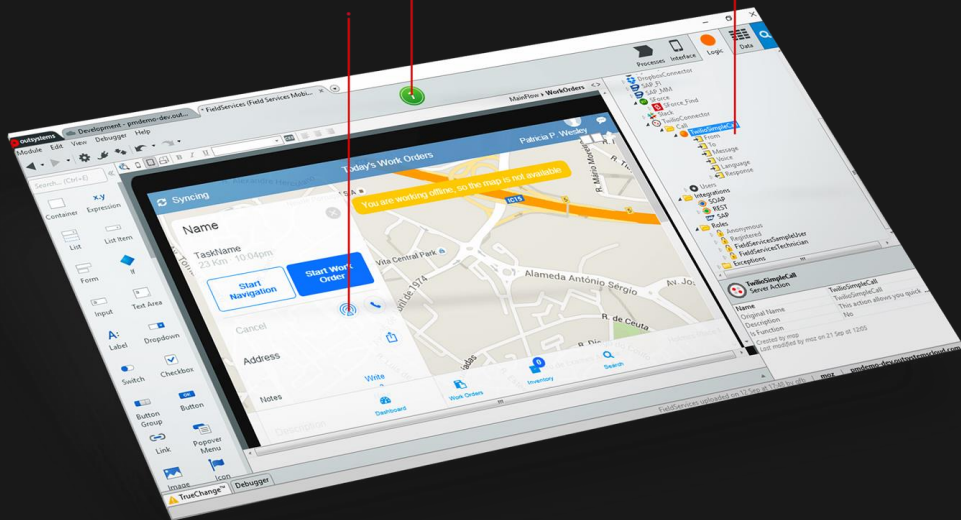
outsystems Development - pmdemo-dev.out... FieldServices (Field Services Mobi...

Module Edit View Debugger Help

Processes Interface Logic Data

MainFlow ▸ WorkOrders

Search... (Ctrl+E)

Container

x,y Expression

List

List Item

Form

If

Input

Text Area

Label

Dropdown

Switch

Checkbox

Button Group

Button

Link

Popover Menu

Image

Icon

TrueChange™ Debugger

Today's Work Orders

Patricia P. Wesley

Syncing

You are working offline, so the map is not available

Name

TaskName

23 Km 10:04pm

Start Navigation

Start Work Order

Cancel

Address

Notes

Write

Description

Vila Central Park

Alameda António Sérgio

R. de Ceuta

Av. Jo

IC15

Dashboard

Work Orders

Inventory

Search

DropboxConnector

SAP_FI

SAP_MM

SForce

SForce_Find

Slack

TwilioConnector

Call

TwilioSimpleCall

From

To

Message

Voice

Language

Response

Users

Integrations

SOAP

REST

SAP

Roles

Anonymous

Registered

FieldServicesSampleUser

FieldServicesTechnician

Exceptions

TwilioSimpleCall

Server Action

Name TwilioSimpleCall

Original Name TwilioSimpleCall

Description This action allows you quick

Is Function No

Created by mop

Last modified by moz on 21 Sep at 12:05

FieldServices uploaded on 17 Sep at 17:45 by stb moz pmdemo-dev.outsystemscloud.com